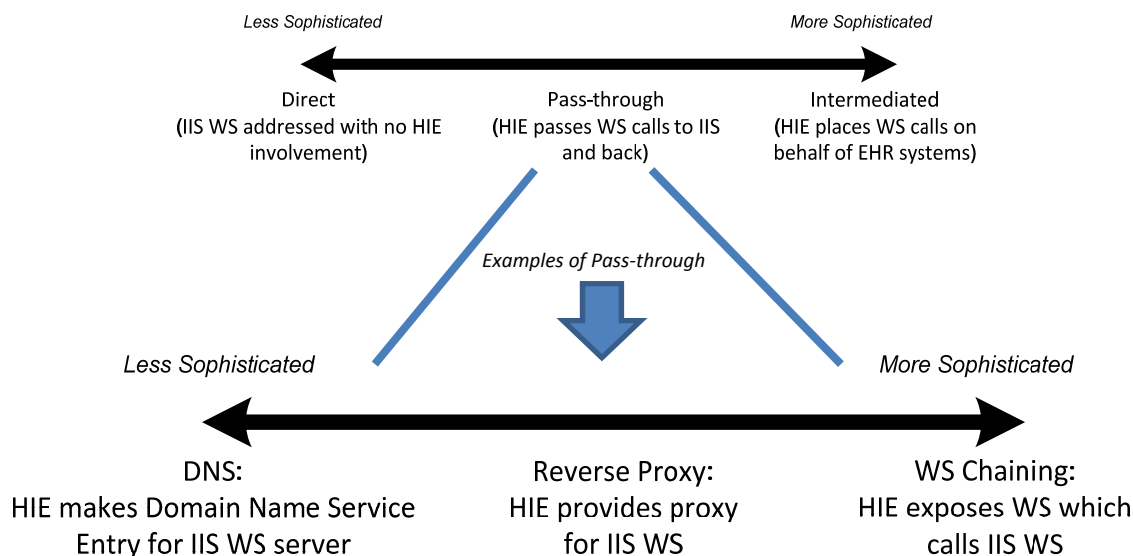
Less Sophisticated

More Sophisticated

Direct
(IIS WS addressed with no HIE involvement)

Pass-through
(HIE passes WS calls to IIS and back)

Intermediated
(HIE places WS calls on behalf of EHR systems)

Examples of Pass-through

Less Sophisticated

More Sophisticated

DNS:
HIE makes Domain Name Service Entry for IIS WS server

Reverse Proxy:
HIE provides proxy for IIS WS

WS Chaining:
HIE exposes WS which calls IIS WS